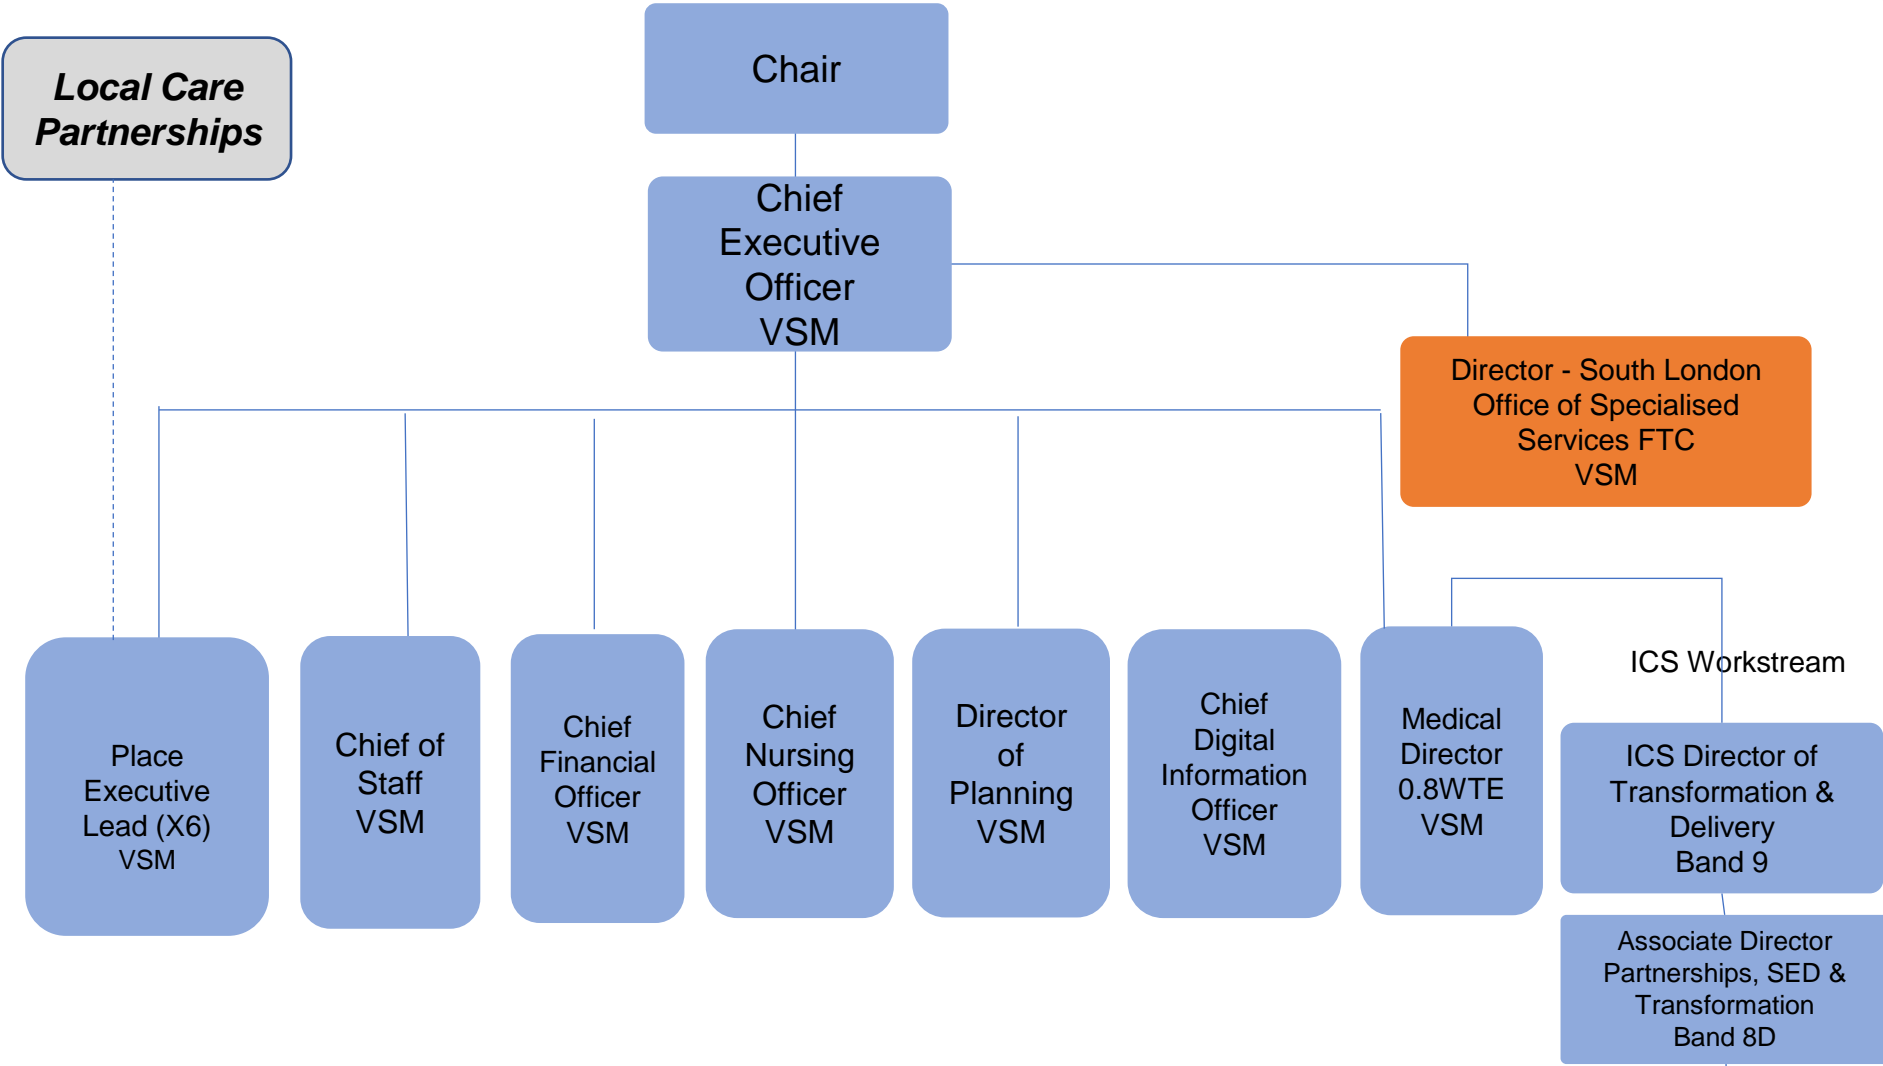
Local Care Partnerships

Chair

Chief Executive Officer VSM

Director - South London Office of Specialised Services FTC VSM

Place Executive Lead (X6) VSM

Chief of Staff VSM

Chief Financial Officer VSM

Chief Nursing Officer VSM

Director of Planning VSM

Chief Digital Information Officer VSM

Medical Director 0.8WTE VSM

ICS Workstream

ICS Director of Transformation & Delivery Band 9

Associate Director Partnerships, SED & Transformation Band 8D